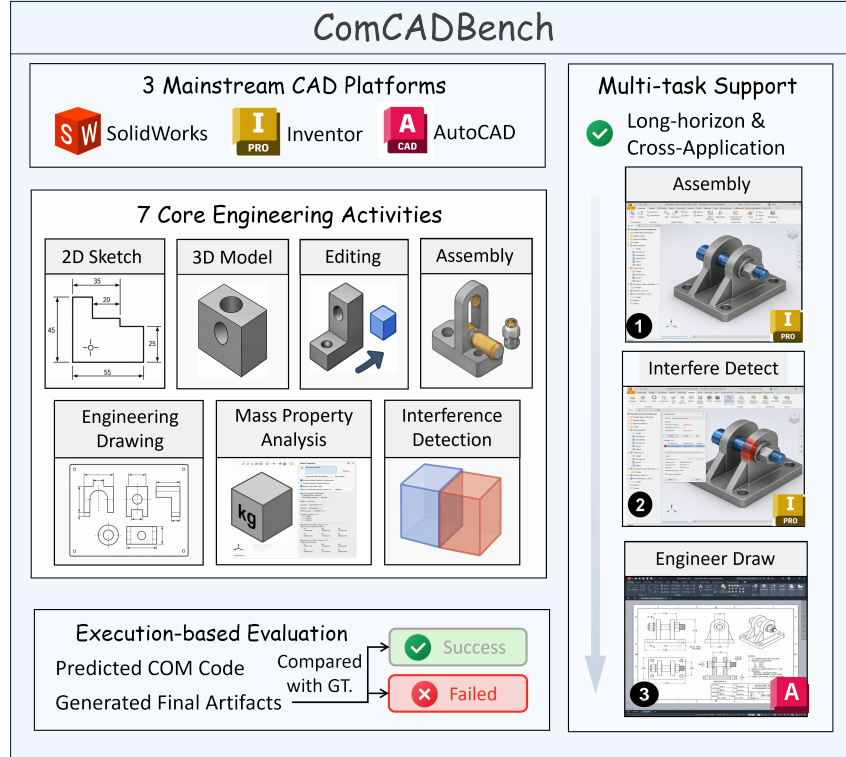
ComCADBench

3 Mainstream CAD Platforms

SW SolidWorks
I PRO Inventor
A CAD AutoCAD

7 Core Engineering Activities

2D Sketch
35
20
45
25
55

3D Model

Editing

Assembly

Engineering Drawing

Mass Property Analysis

kg

Interference Detection

Execution-based Evaluation

Predicted COM Code

Generated Final Artifacts

Compared with GT.

Success

Failed

Multi-task Support

Long-horizon & Cross-Application

Assembly

1

I PRO

Interfere Detect

2

I PRO

Engineer Draw

3

A